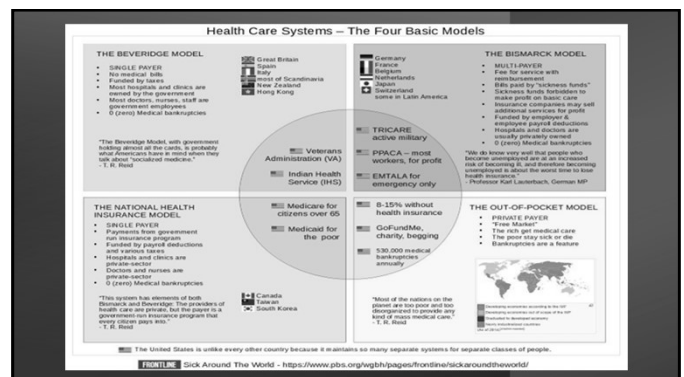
Health Care Systems – The Four Basic Models

THE BEVERIDGE MODEL

- SINGLE PAYER
- No medical bills
- Funded by taxes
- Most hospitals and clinics are owned by the government
- Most doctors, nurses, staff are government employees
- 0 (zero) Medical bankruptcies

Great Britain
Spain
Italy
most of Scandinavia
New Zealand
Hong Kong

"The Beveridge Model, with government holding almost all the cards, is probably what Americans have in mind when they talk about "socialized medicine."
- T. R. Reid

THE BISMARCK MODEL

Germany
France
Belgium
Netherlands
Japan
Switzerland
some in Latin America

- MULTI-PAYER
- Fee for service with reimbursement
- Bills paid by "sickness funds"
- Sickness funds forbidden to make profit on basic care
- Insurance companies may sell additional services for profit
- Funded by employer & employee payroll deductions
- Hospitals and doctors are usually privately owned
- 0 (zero) Medical bankruptcies

"We do know very well that people who become unemployed are at an increased risk of becoming ill, and therefore becoming unemployed is about the worst time to lose health insurance."
- Professor Karl Lauterbach, German MP

Veterans Administration (VA)

Indian Health Service (IHS)

TRICARE active military

PPACA – most workers, for profit

EMTALA for emergency only

Medicare for citizens over 65

Medicaid for the poor

8-15% without health insurance

GoFundMe, charity, begging

530,000 medical bankruptcies annually

THE NATIONAL HEALTH INSURANCE MODEL

- SINGLE PAYER
- Payments from government run insurance program
- Funded by payroll deductions and various taxes
- Hospitals and clinics are private-sector
- Doctors and nurses are private-sector
- 0 (zero) Medical bankruptcies

"This system has elements of both Bismarck and Beveridge: The providers of health care are private, but the payer is a government-run insurance program that every citizen pays into."
- T.R. Reid

Canada
Taiwan
South Korea

THE OUT-OF-POCKET MODEL

- PRIVATE PAYER "Free Market"
- The rich get medical care
- The poor stay sick or die
- Bankruptcies are a feature

"Most of the nations on the planet are too poor and too disorganized to provide any kind of mass medical care."
- T.R. Reid

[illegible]

The United States is unlike every other country because it maintains so many separate systems for separate classes of people.

FRONTLINE Sick Around The World - https://www.pbs.org/wgbh/pages/frontline/sickaroundtheworld/